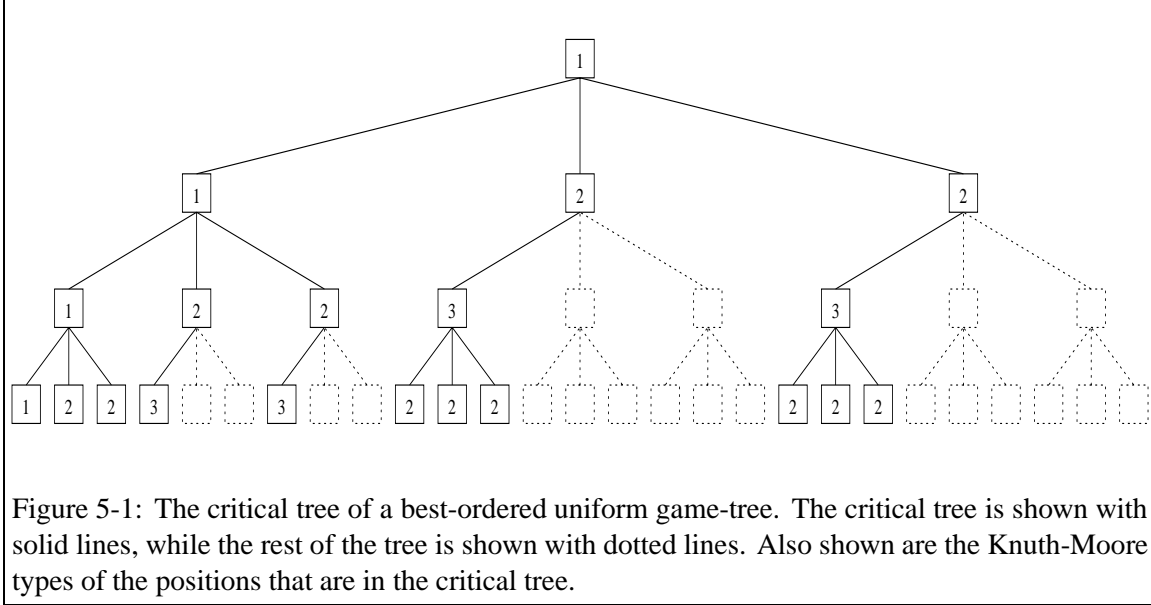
1

1 2 2

1 2 2 3 3

1 2 2 3 3 2 2 2 2 2 2

Figure 5-1: The critical tree of a best-ordered uniform game-tree. The critical tree is shown with solid lines, while the rest of the tree is shown with dotted lines. Also shown are the Knuth-Moore types of the positions that are in the critical tree.